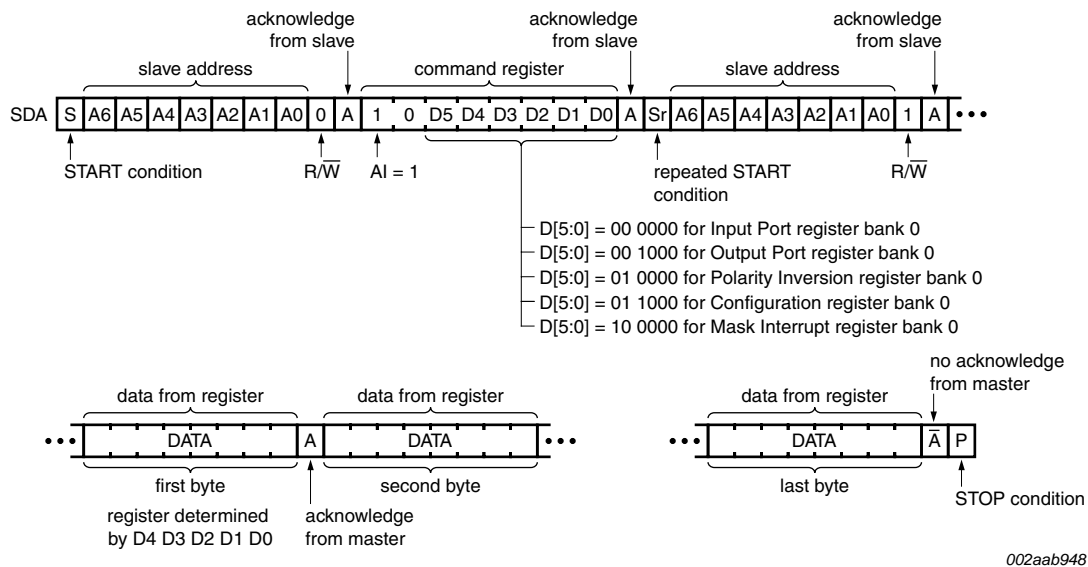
acknowledge from slave

acknowledge from slave

acknowledge from slave

slave address

command register

slave address

SDA S A6 A5 A4 A3 A2 A1 A0 0 A 1 0 D5 D4 D3 D2 D1 D0 A Sr A6 A5 A4 A3 A2 A1 A0 1 A • • •

START condition

$R/\overline{W}$

AI = 1

repeated START condition

$R/\overline{W}$

D[5:0] = 00 0000 for Input Port register bank 0
D[5:0] = 00 1000 for Output Port register bank 0
D[5:0] = 01 0000 for Polarity Inversion register bank 0
D[5:0] = 01 1000 for Configuration register bank 0
D[5:0] = 10 0000 for Mask Interrupt register bank 0

data from register

data from register

• • • DATA A DATA • • •

first byte

second byte

register determined by D4 D3 D2 D1 D0

acknowledge from master

no acknowledge from master

data from register

• • • DATA $\overline{A}$ P

last byte

STOP condition

002aab948